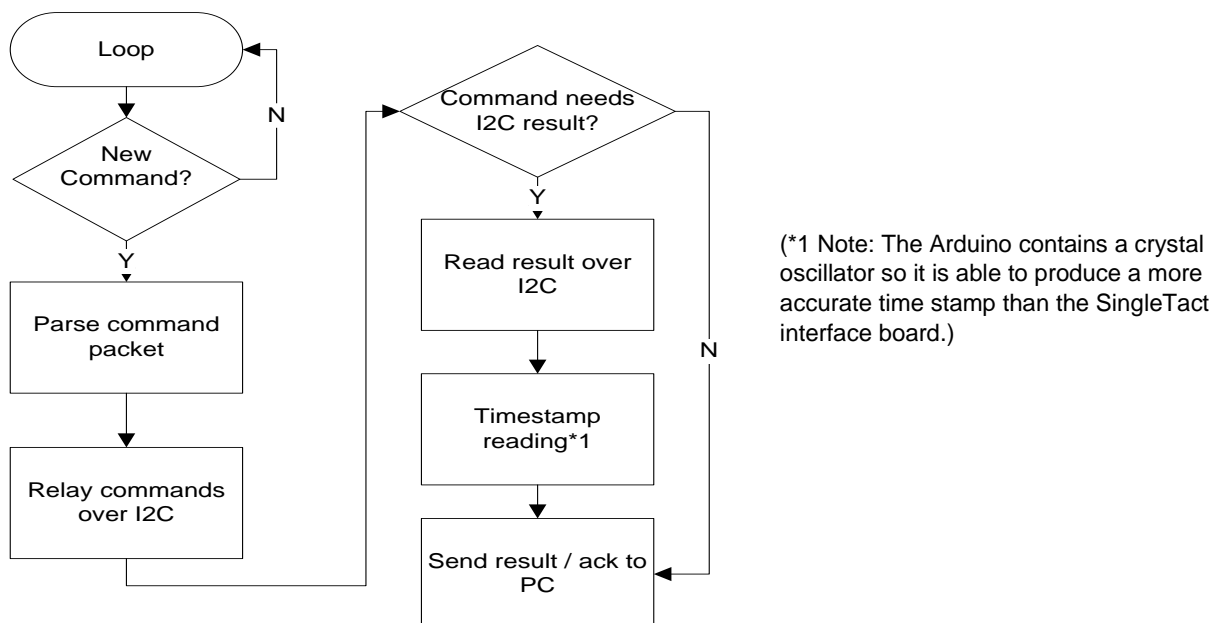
Loop

N

New Command?

Y

Parse command packet

Relay commands over I2C

Command needs I2C result?

Y

Read result over I2C

Timestamp reading*1

Send result / ack to PC

N

(*1 Note: The Arduino contains a crystal oscillator so it is able to produce a more accurate time stamp than the SingleTact interface board.)